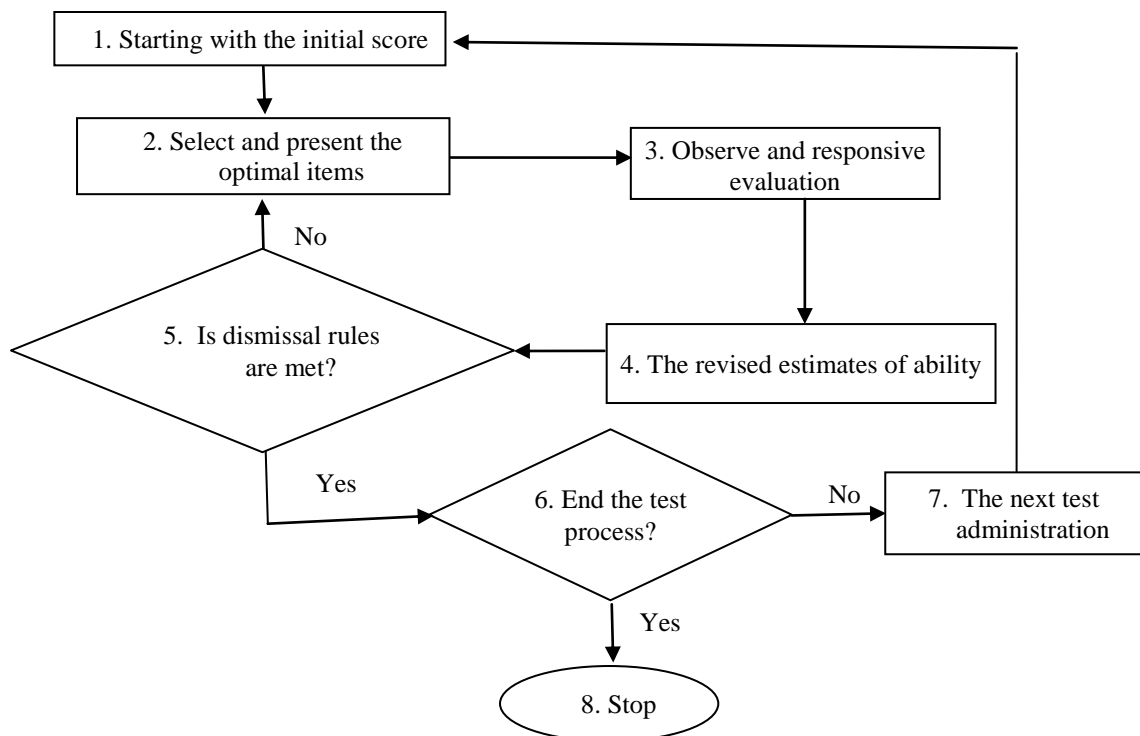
1. Starting with the initial score

2. Select and present the optimal items

3. Observe and responsive evaluation

No

5. Is dismissal rules are met?

4. The revised estimates of ability

Yes

6. End the test process?

No

7. The next test administration

Yes

8. Stop